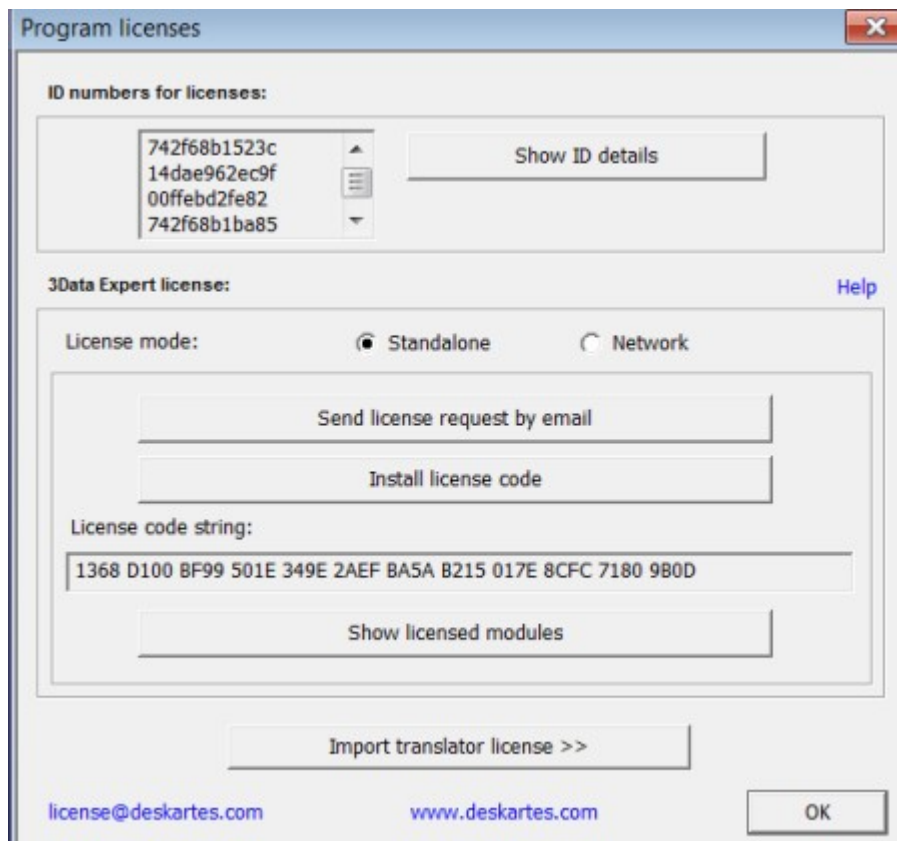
Program licenses

ID numbers for licenses:

742f68b1523c
14dae962ec9f
00ffebd2fe82
742f68b1ba85

Show ID details

3Data Expert license:

Help

License mode:

Standalone

Network

Send license request by email

Install license code

License code string:

1368 D100 BF99 501E 349E 2AEF BA5A B215 017E 8CFC 7180 9B0D

Show licensed modules

Import translator license >>

license@deskartes.com

www.deskartes.com

OK